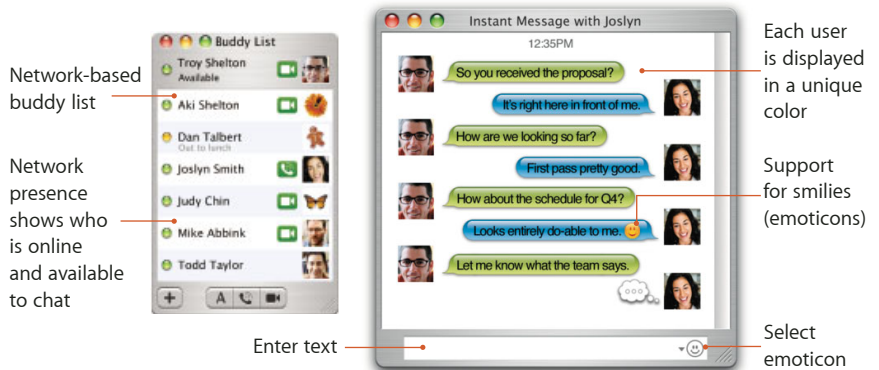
Network-based buddy list

Network presence shows who is online and available to chat

Buddy List

Troy Shelton
Available

Aki Shelton

Dan Talbert
Out to lunch

Joslyn Smith

Judy Chin

Mike Abbink

Todd Taylor

+

A

Instant Message with Joslyn

12:35PM

So you received the proposal?

It's right here in front of me.

How are we looking so far?

First pass pretty good.

How about the schedule for Q4?

Looks entirely do-able to me.

Let me know what the team says.

Enter text

Each user is displayed in a unique color

Support for smilies (emoticons)

Select emoticon